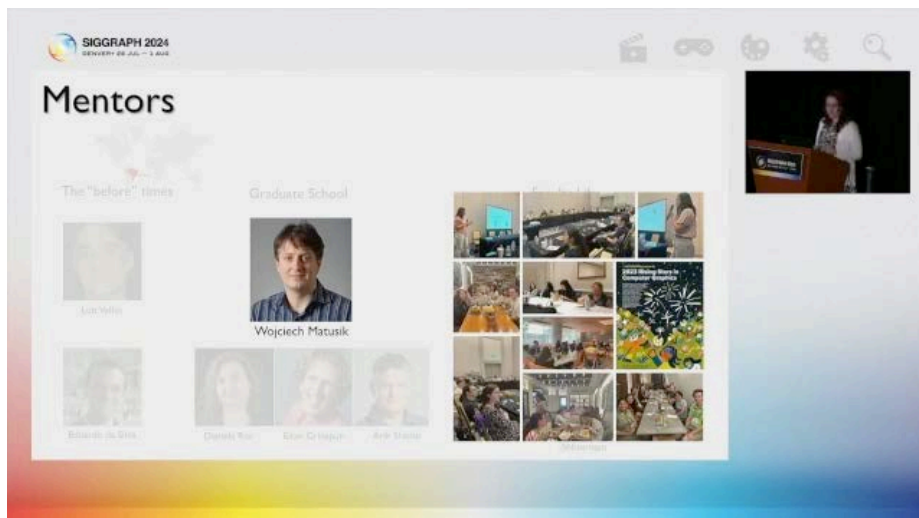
SIGGRAPH 2024
DENVER+ 28 JUL — 1 AUG

Mentors

The "before" times

Graduate School

Luiz Velho

Wojciech Matusik

Eduardo da Silva

Daniela Rus

Erik Demaine

Arik Shamir

2023 Rising Stars in Computer Graphics